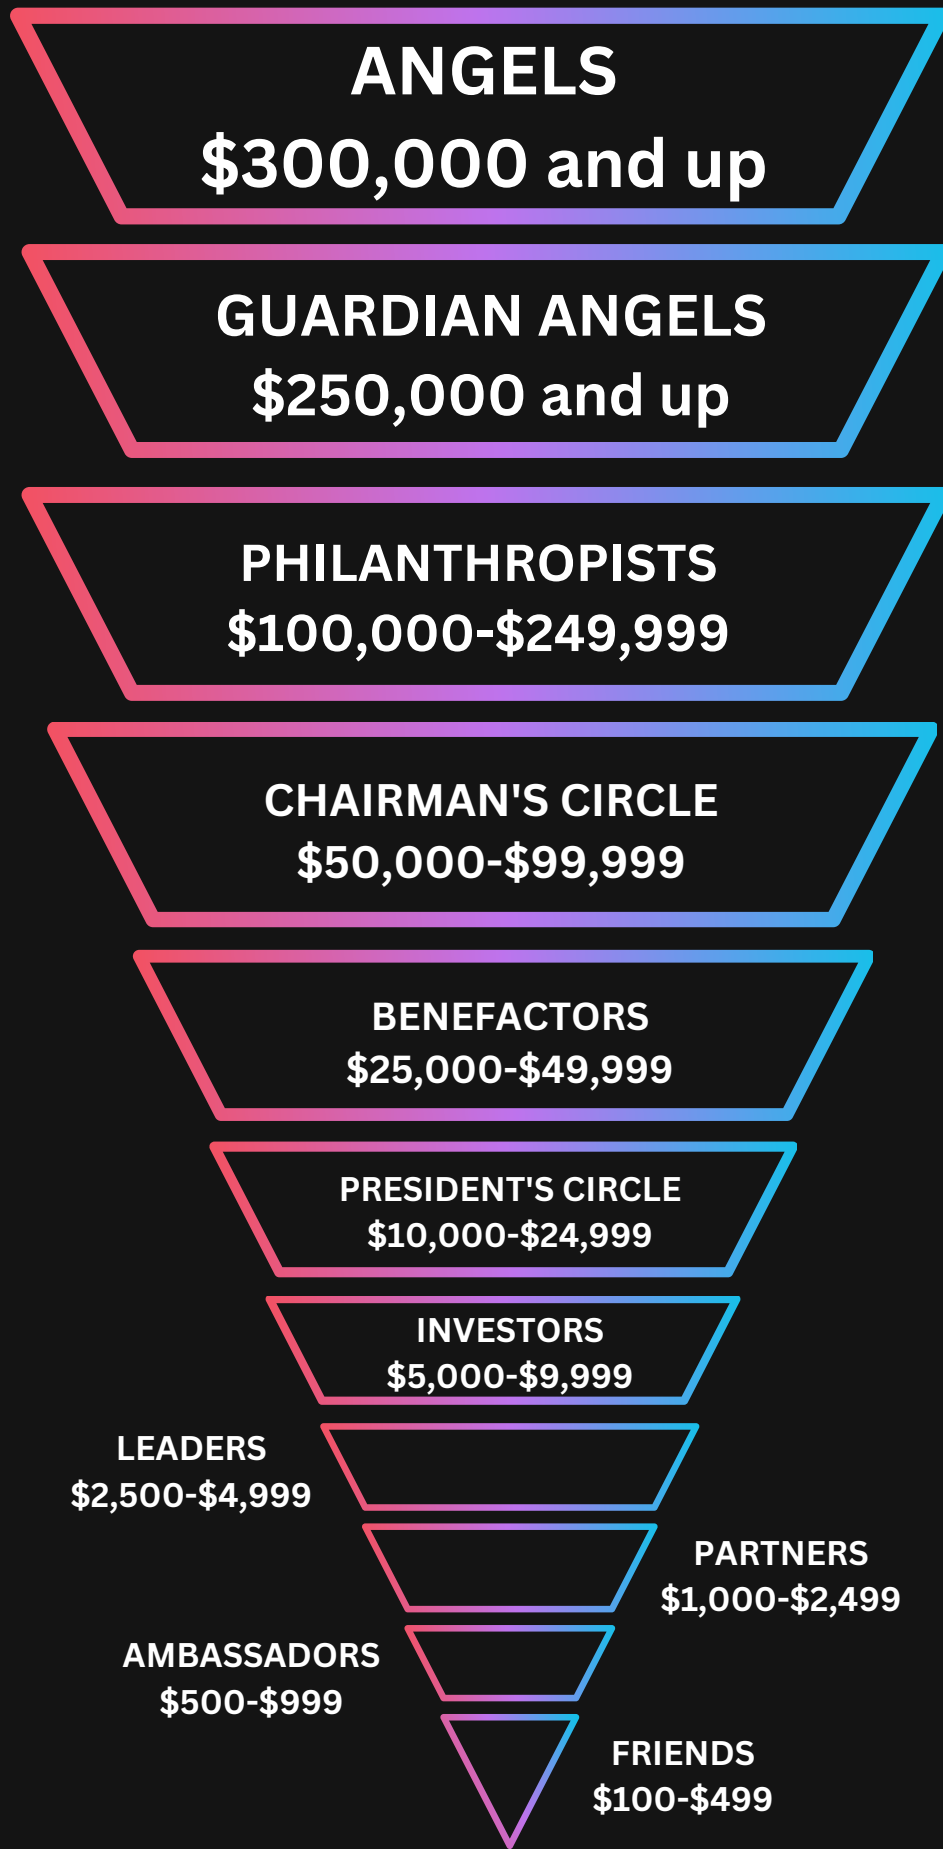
ANGELS
$300,000 and up

GUARDIAN ANGELS
$250,000 and up

PHILANTHROPISTS
$100,000-$249,999

CHAIRMAN'S CIRCLE
$50,000-$99,999

BENEFACTORS
$25,000-$49,999

PRESIDENT'S CIRCLE
$10,000-$24,999

INVESTORS
$5,000-$9,999

LEADERS
$2,500-$4,999

PARTNERS
$1,000-$2,499

AMBASSADORS
$500-$999

FRIENDS
$100-$499